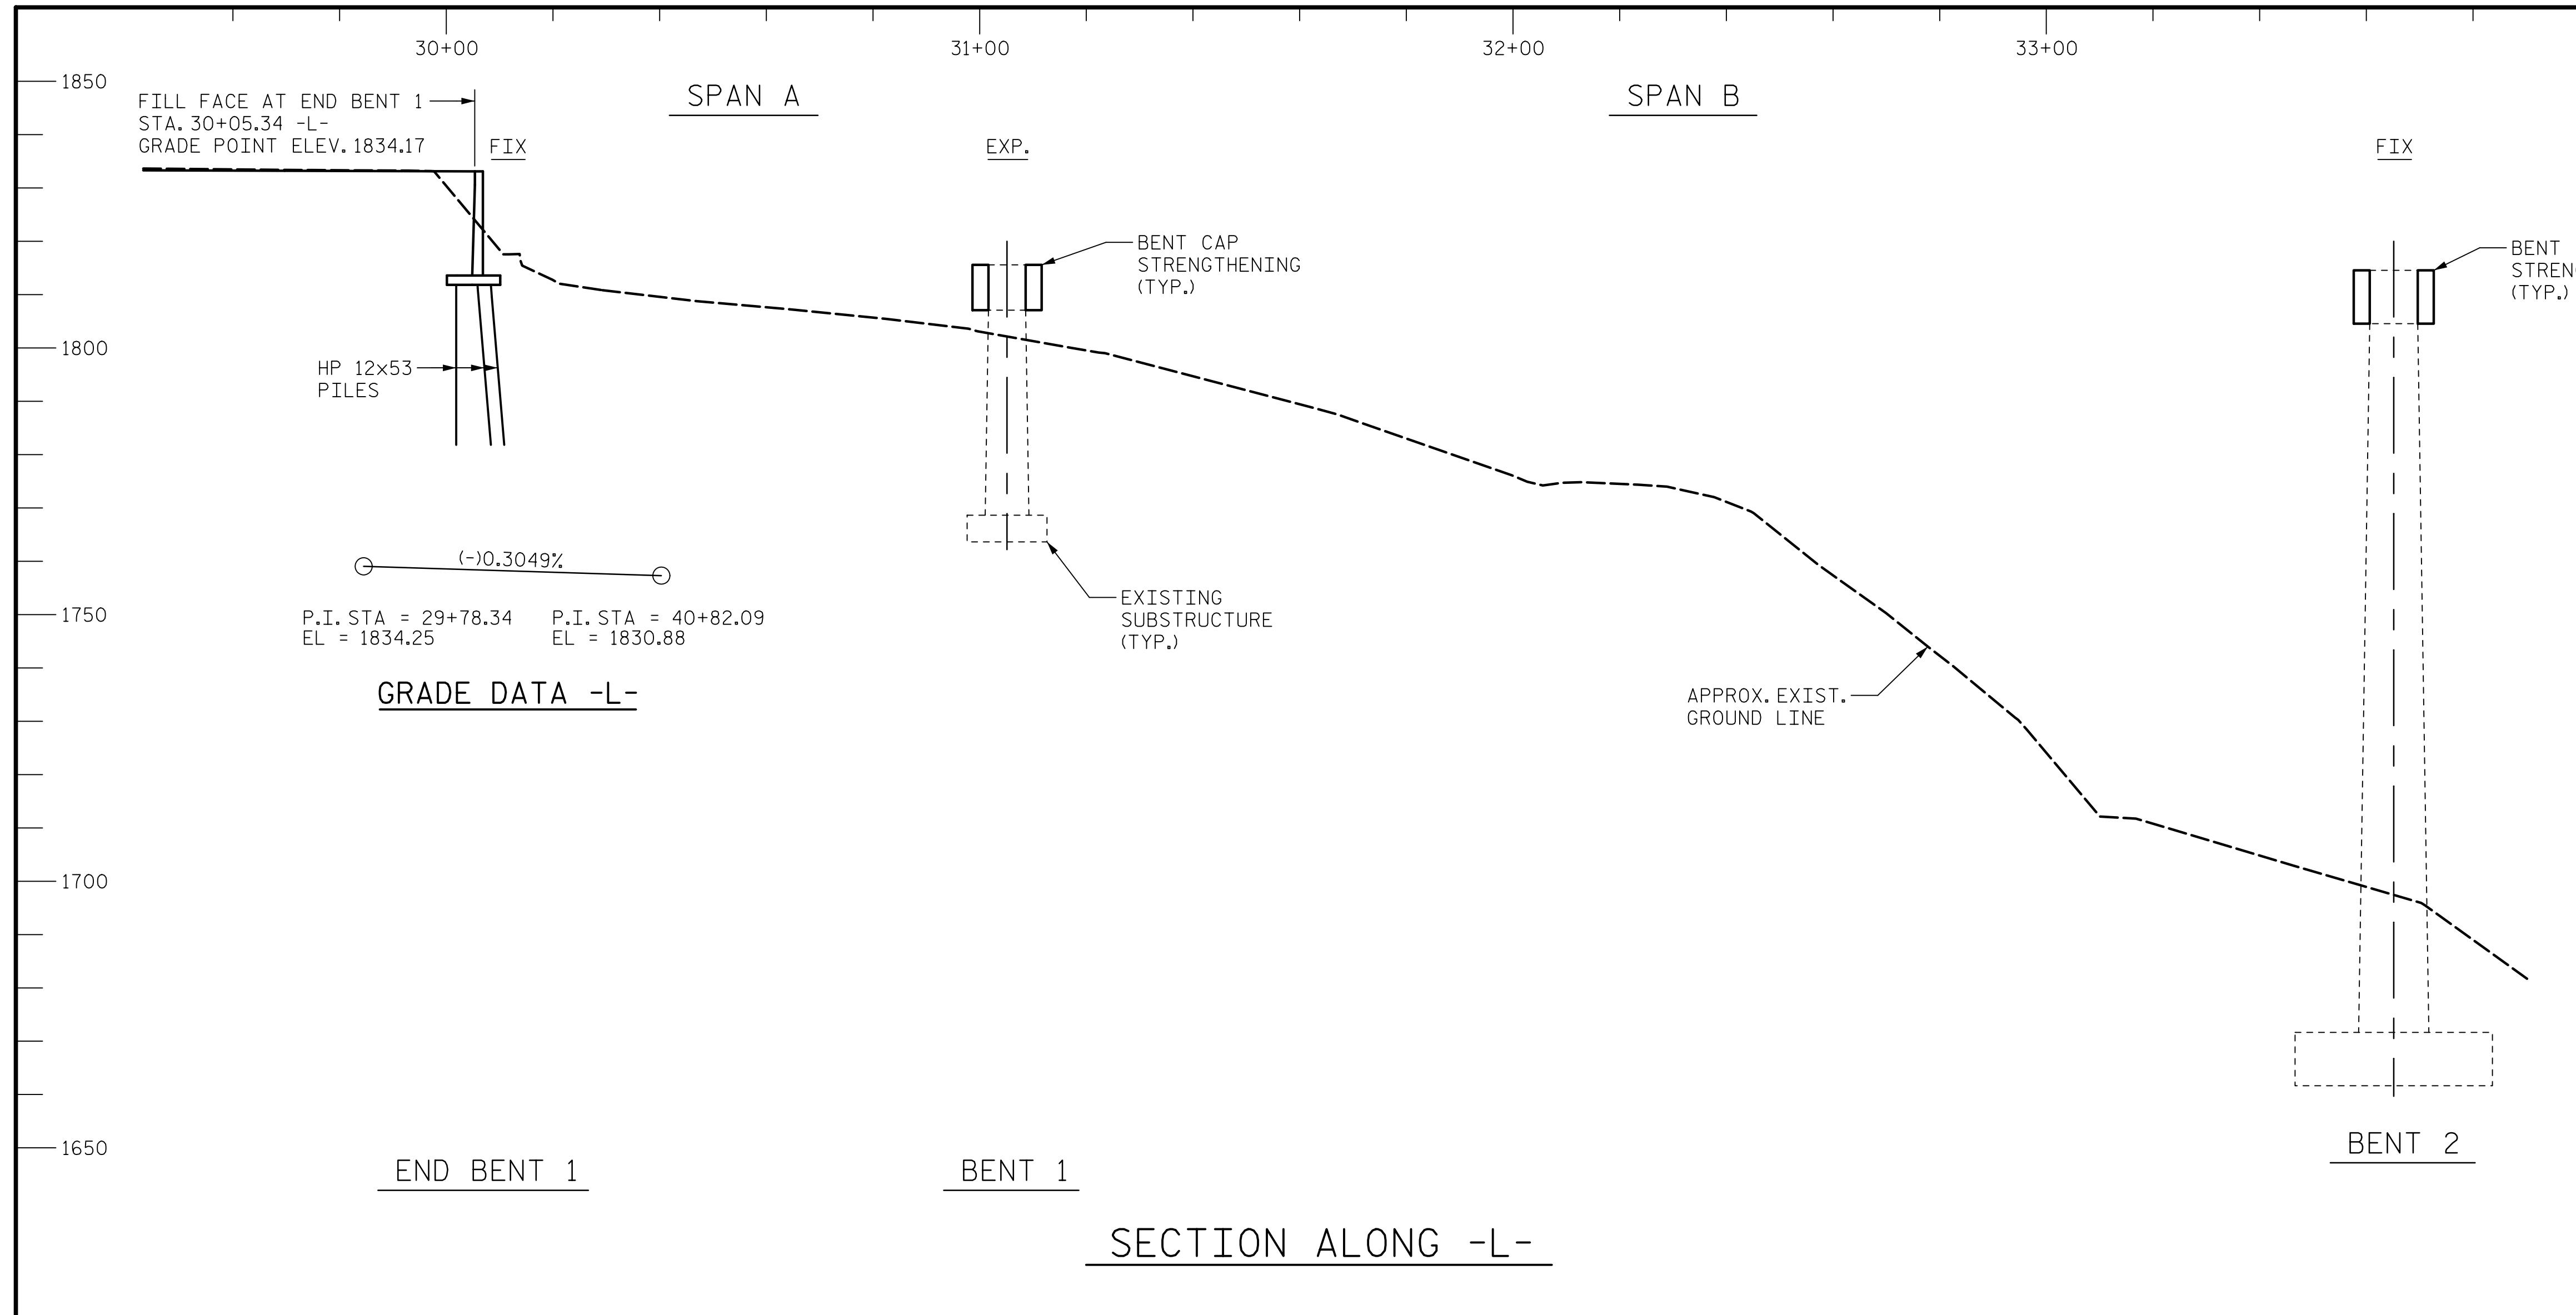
30+00
31+00
32+00
33+00

1850
1800
1750
1700
1650

SPAN A
SPAN B

FILL FACE AT END BENT 1
STA. 30+05.34 -L-
GRADE POINT ELEV. 1834.17

FIX
EXP.
FIX

BENT CAP
STRENGTHENING
(TYP.)

BENT
STREN
(TYP.)

HP 12x53
PILES

(-)0.3049%

P.I. STA = 29+78.34
EL = 1834.25

P.I. STA = 40+82.09
EL = 1830.88

GRADE DATA -L-

EXISTING
SUBSTRUCTURE
(TYP.)

APPROX. EXIST.
GROUND LINE

END BENT 1
BENT 1
BENT 2

SECTION ALONG -L-